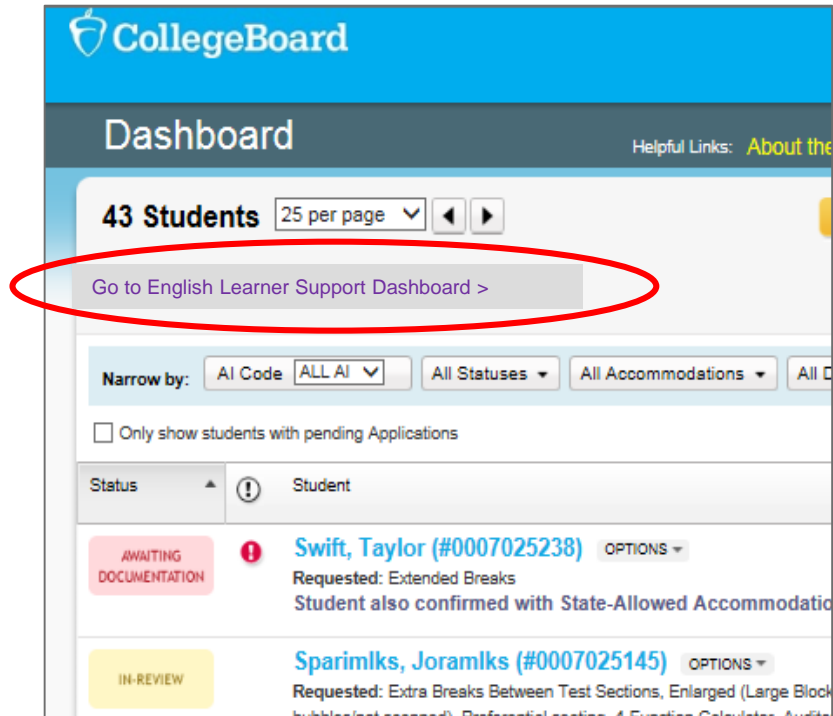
CollegeBoard

Dashboard

Helpful Links: About the

43 Students 25 per page

Go to English Learner Support Dashboard >

Narrow by: AI Code ALL AI All Statuses All Accommodations All D

Only show students with pending Applications

| Status | ! | Student |
|---|---|---|
| AWAITING DOCUMENTATION | ! | Swift, Taylor (#0007025238) OPTIONS<br>Requested: Extended Breaks<br>Student also confirmed with State-Allowed Accommodatio |
| IN-REVIEW | | Sparimlks, Joramlks (#0007025145) OPTIONS<br>Requested: Extra Breaks Between Test Sections, Enlarged (Large Block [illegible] |